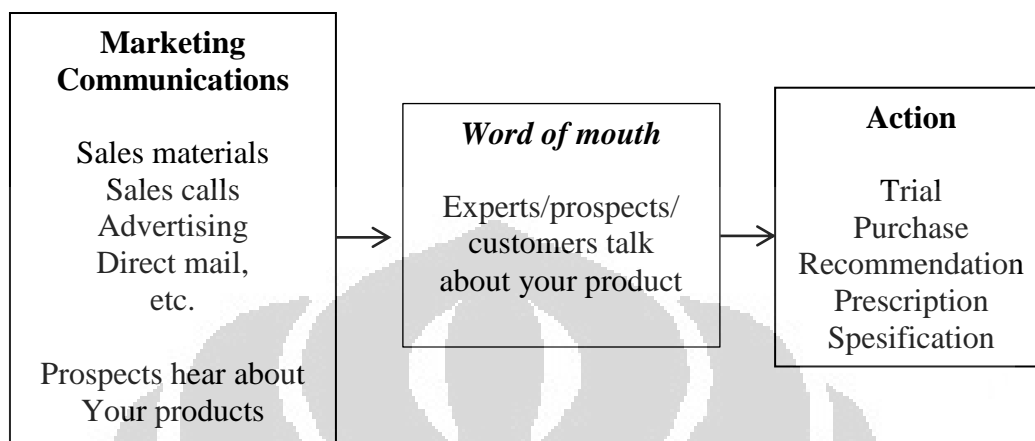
**Marketing Communications**

Sales materials
Sales calls
Advertising
Direct mail,
etc.

Prospects hear about
Your products

*Word of mouth*

Experts/prospects/
customers talk
about your product

**Action**

Trial
Purchase
Recommendation
Prescription
Spesification